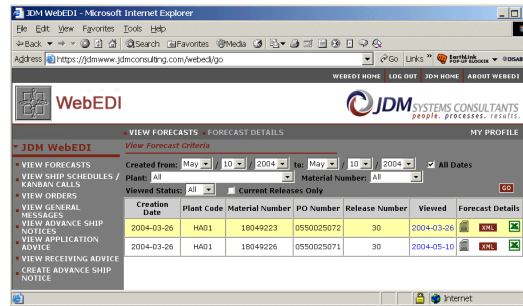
JDM WebEDI - Microsoft Internet Explorer

File Edit View Favorites Tools Help

Back Search Favorites Media

Address https://jdmwww.jdmconsulting.com/webedi/go

Go Links EarthLink POP-UP BLOCKER DISABLE

WEBEDI HOME LOG OUT JDM HOME ABOUT WEBEDI

WebEDI

JDM SYSTEMS CONSULTANTS people. processes. results.

JDM WebEDI

VIEW FORECASTS FORECAST DETAILS MY PROFILE

VIEW FORECASTS
VIEW SHIP SCHEDULES / KANBAN CALLS
VIEW ORDERS
VIEW GENERAL MESSAGES
VIEW ADVANCE SHIP NOTICES
VIEW APPLICATION ADVICE
VIEW RECEIVING ADVICE
CREATE ADVANCE SHIP NOTICE

View Forecast Criteria

Created from: May / 10 / 2004 to: May / 10 / 2004 All Dates

Plant: All Material Number: All

Viewed Status: All Current Releases Only

GO

| Creation Date | Plant Code | Material Number | PO Number | Release Number | Viewed | Forecast Details |
|---|---|---|---|---|---|---|
| 2004-03-26 | HA01 | 18049223 | 0550025072 | 30 | 2004-03-26 | XML |
| 2004-03-26 | HA01 | 18049226 | 0550025071 | 30 | 2004-05-10 | XML |

Internet